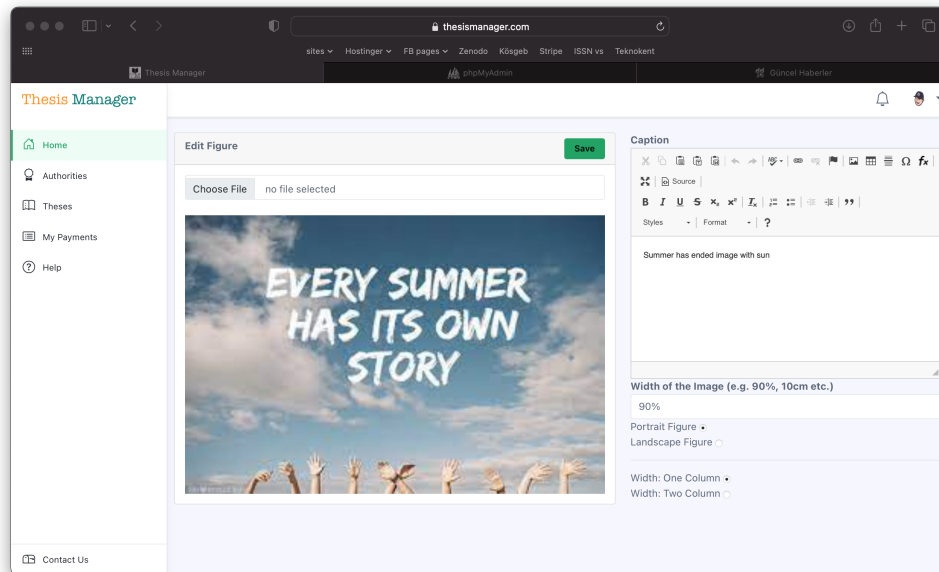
thesismanager.com

sites Hostinger FB pages Zenodo Kösgeb Stripe ISSN vs Teknokent

Thesis Manager phpMyAdmin Güncel Haberler

Thesis Manager

Home
Authorities
Theses
My Payments
Help

Contact Us

Edit Figure
Save

Choose File no file selected

EVERY SUMMER HAS ITS OWN STORY

Caption

Source

Styles Format ?

Summer has ended image with sun

Width of the Image (e.g. 90%, 10cm etc.)
90%

Portrait Figure
Landscape Figure

Width: One Column
Width: Two Column